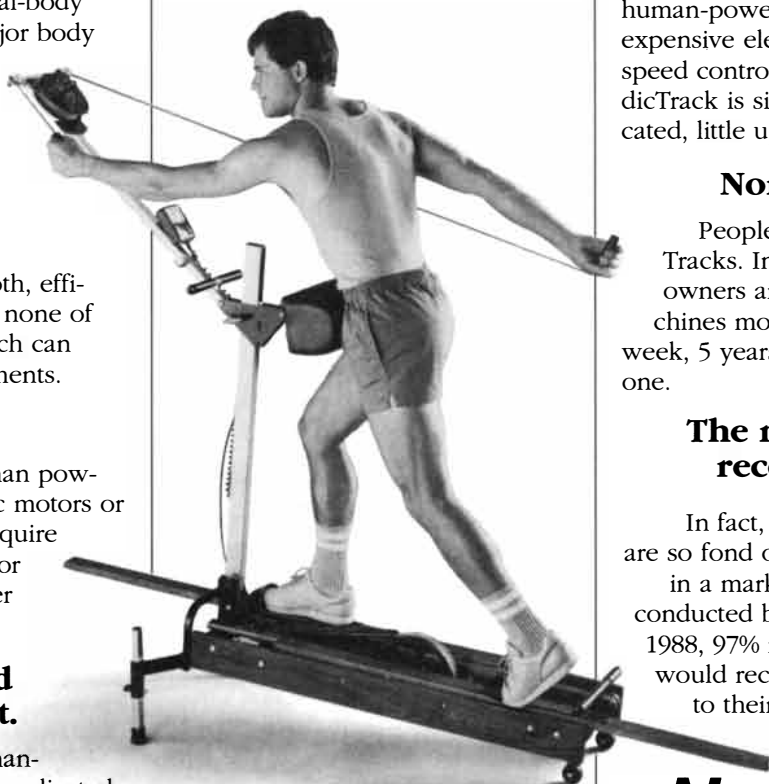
al-body
jor body

oth, effi-
none of
ch can
ments.

an pow-
c motors or
quire
or
er

d
t.

nan-

human-powe
expensive ele
speed contro
dicTrack is si
cated, little u

No

People
Tracks. In
owners ar
chines mo
week, 5 years
one.

The r
rec

In fact,
are so fond o
in a mark
conducted b
1988, 97%
would rec
to their